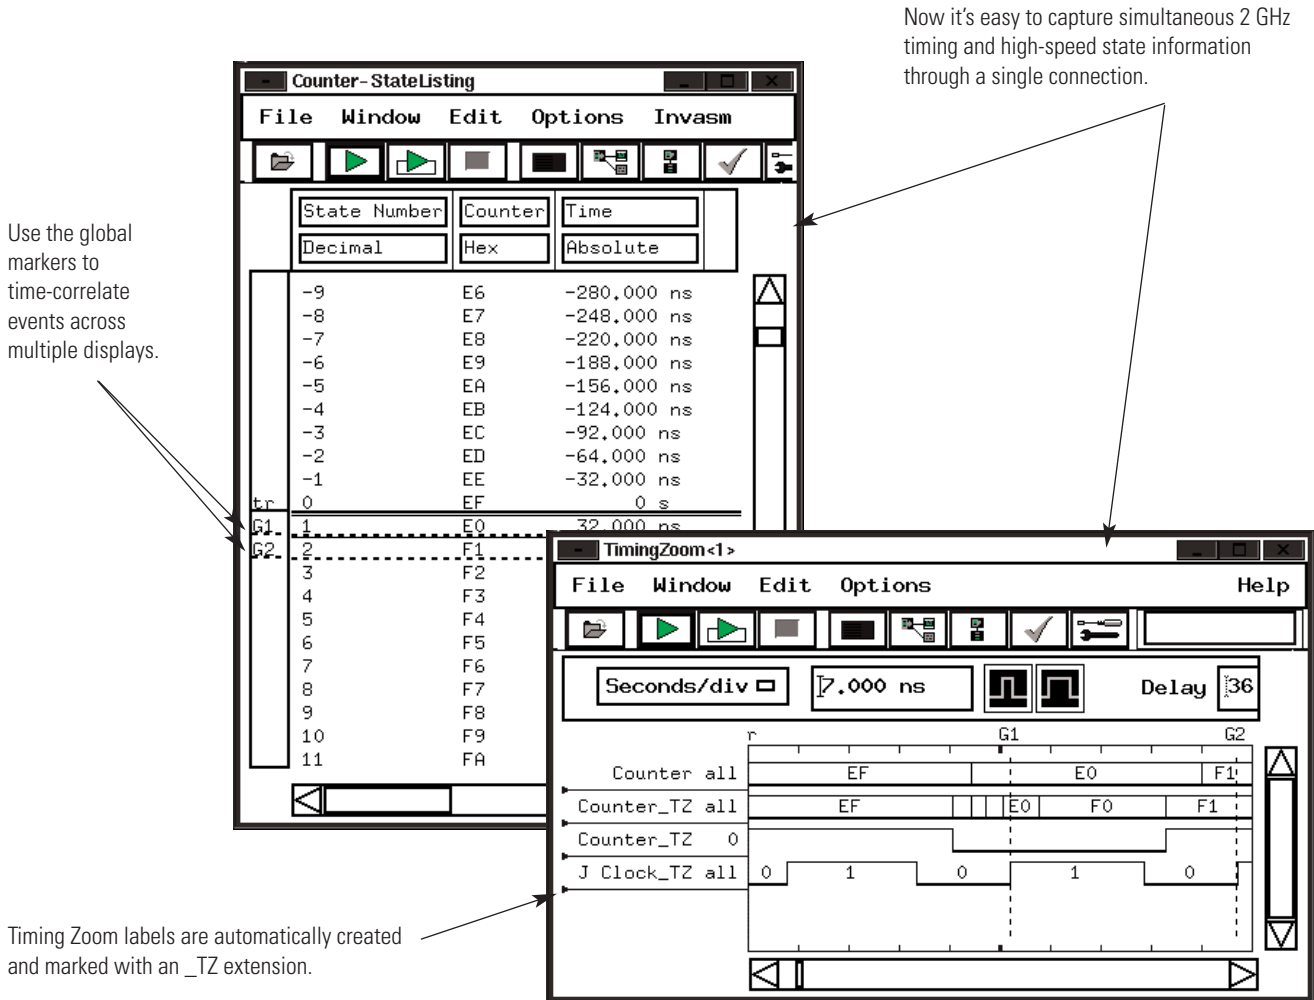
Now it's easy to capture simultaneous 2 GHz timing and high-speed state information through a single connection.

Counter-StateListing

File Window Edit Options Invasm

| State Number | Counter | Time |
|---|---|---|
| Decimal | Hex | Absolute |
| -9 | E6 | -280.000 ns |
| -8 | E7 | -248.000 ns |
| -7 | E8 | -220.000 ns |
| -6 | E9 | -188.000 ns |
| -5 | EA | -156.000 ns |
| -4 | EB | -124.000 ns |
| -3 | EC | -92.000 ns |
| -2 | ED | -64.000 ns |
| -1 | EE | -32.000 ns |
| tr 0 | EF | 0 s |
| G1 1 | E0 | 32.000 ns |
| G2 2 | F1 | |
| 3 | F2 | |
| 4 | F3 | |
| 5 | F4 | |
| 6 | F5 | |
| 7 | F6 | |
| 8 | F7 | |
| 9 | F8 | |
| 10 | F9 | |
| 11 | FA | |

Use the global markers to time-correlate events across multiple displays.

TimingZoom<1>

File Window Edit Options Help

Seconds/div 7.000 ns Delay 36

r G1 G2

Counter all EF E0 F1

Counter_TZ all EF E0 F0 F1

Counter_TZ 0

J Clock_TZ all 0 1 0 1 0

Timing Zoom labels are automatically created and marked with an _TZ extension.